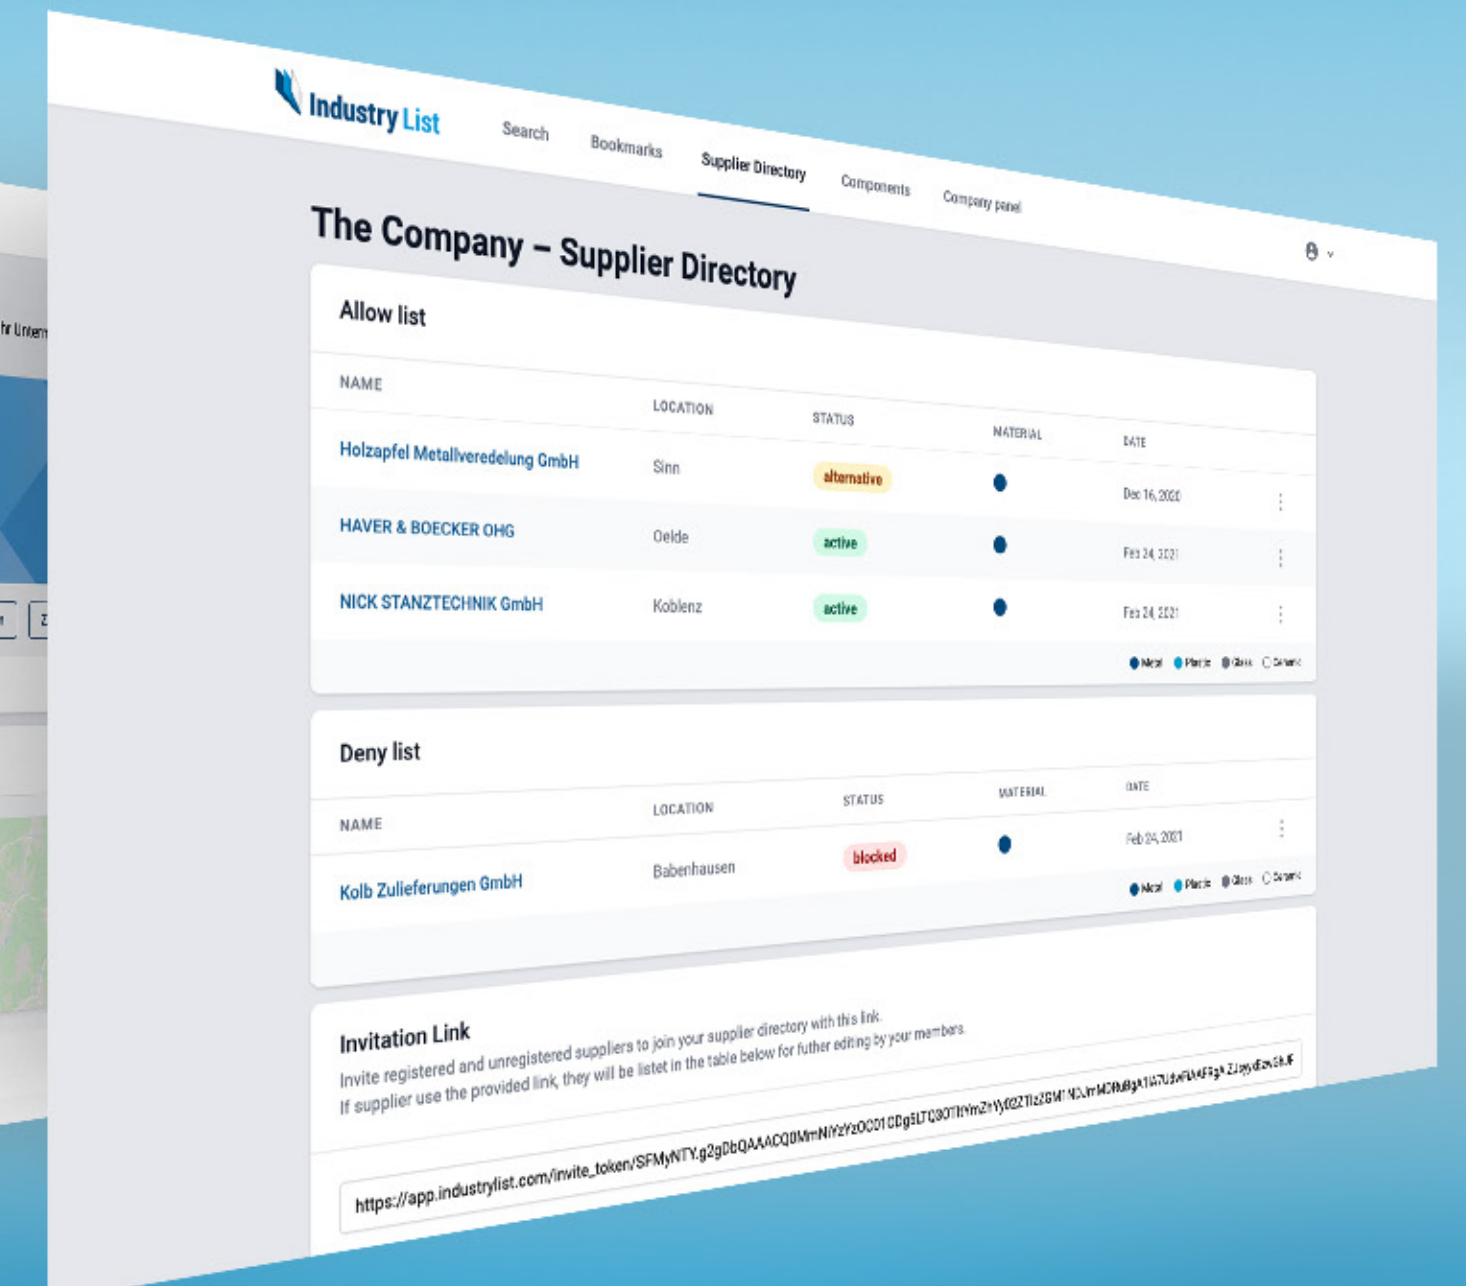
Industry List

Search Bookmarks Supplier Directory Components Company panel

The Company – Supplier Directory

Allow list

| NAME | LOCATION | STATUS | MATERIAL | DATE |
|---|---|---|---|---|
| Holzapfel Metallveredelung GmbH | Sinn | alternative | | Dec 16, 2020 |
| HAVER & BOECKER OHG | Oelde | active | | Feb 24, 2021 |
| NICK STANZTECHNIK GmbH | Koblenz | active | | Feb 24, 2021 |

Metal Plastic Glass Ceramic

Deny list

| NAME | LOCATION | STATUS | MATERIAL | DATE |
|---|---|---|---|---|
| Kolb Zulieferungen GmbH | Babenhausen | blocked | | Feb 24, 2021 |

Metal Plastic Glass Ceramic

Invitation Link

Invite registered and unregistered suppliers to join your supplier directory with this link. If supplier use the provided link, they will be listet in the table below for futher editing by your members.

https://app.industrylist.com/invite_token/SFMyNTY.g2gDbQAAACQ0MmNiYzYzOC01CDg5LTQ0OTItYmZhYy02ZTlzZGM1NDJmMDRuBgA1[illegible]

hr Untern